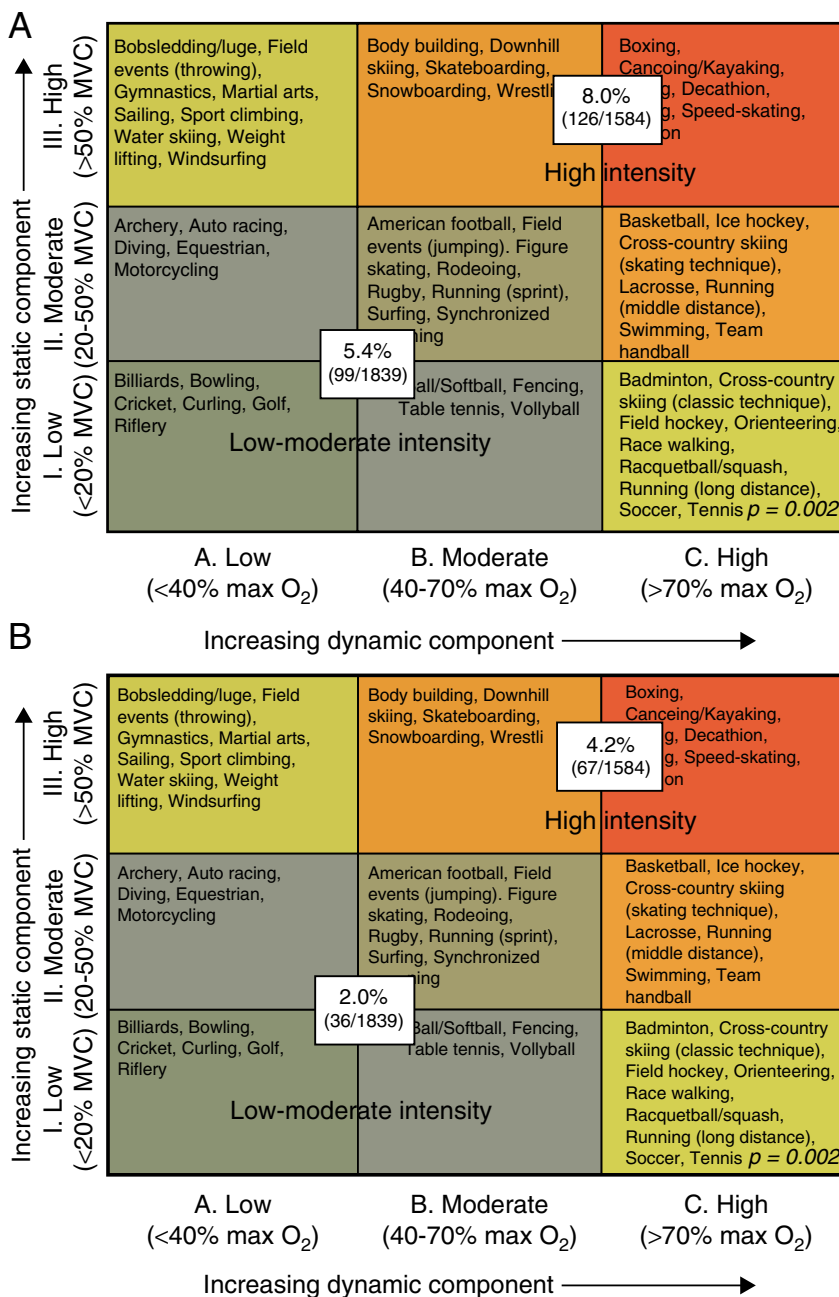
A

Increasing static component

III. High (>50% MVC)

II. Moderate (20-50% MVC)

I. Low (<20% MVC)

| | | |
|---|---|---|
| Bobsledding/luge, Field events (throwing), Gymnastics, Martial arts, Sailing, Sport climbing, Water skiing, Weight lifting, Windsurfing | Body building, Downhill skiing, Skateboarding, Snowboarding, Wrestli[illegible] | Boxing, Cancoing/Kayaking, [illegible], Decathion, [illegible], Speed-skating, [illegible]on |
| Archery, Auto racing, Diving, Equestrian, Motorcycling | American football, Field events (jumping). Figure skating, Rodeoing, Rugby, Running (sprint), Surfing, Synchronized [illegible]ming | Basketball, Ice hockey, Cross-country skiing (skating technique), Lacrosse, Running (middle distance), Swimming, Team handball |
| Billiards, Bowling, Cricket, Curling, Golf, Riflery | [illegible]all/Softball, Fencing, Table tennis, Vollyball | Badminton, Cross-country skiing (classic technique), Field hockey, Orienteering, Race walking, Racquetball/squash, Running (long distance), Soccer, Tennis |

8.0% (126/1584)

High intensity

5.4% (99/1839)

Low-moderate intensity

$p = 0.002$

A. Low (<40% max $O_2$)

B. Moderate (40-70% max $O_2$)

C. High (>70% max $O_2$)

Increasing dynamic component

B

Increasing static component

III. High (>50% MVC)

II. Moderate (20-50% MVC)

I. Low (<20% MVC)

| | | |
|---|---|---|
| Bobsledding/luge, Field events (throwing), Gymnastics, Martial arts, Sailing, Sport climbing, Water skiing, Weight lifting, Windsurfing | Body building, Downhill skiing, Skateboarding, Snowboarding, Wrestli | Boxing, Canceing/Kayaking, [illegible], Decathion, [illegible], Speed-skating, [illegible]on |
| Archery, Auto racing, Diving, Equestrian, Motorcycling | American football, Field events (jumping). Figure skating, Rodeoing, Rugby, Running (sprint), Surfing, Synchronized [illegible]ming | Basketball, Ice hockey, Cross-country skiing (skating technique), Lacrosse, Running (middle distance), Swimming, Team handball |
| Billiards, Bowling, Cricket, Curling, Golf, Riflery | Ball/Softball, Fencing, Table tennis, Vollyball | Badminton, Cross-country skiing (classic technique), Field hockey, Orienteering, Race walking, Racquetball/squash, Running (long distance), Soccer, Tennis |

4.2% (67/1584)

High intensity

2.0% (36/1839)

Low-moderate intensity

$p = 0.002$

A. Low (<40% max $O_2$)

B. Moderate (40-70% max $O_2$)

C. High (>70% max $O_2$)

Increasing dynamic component